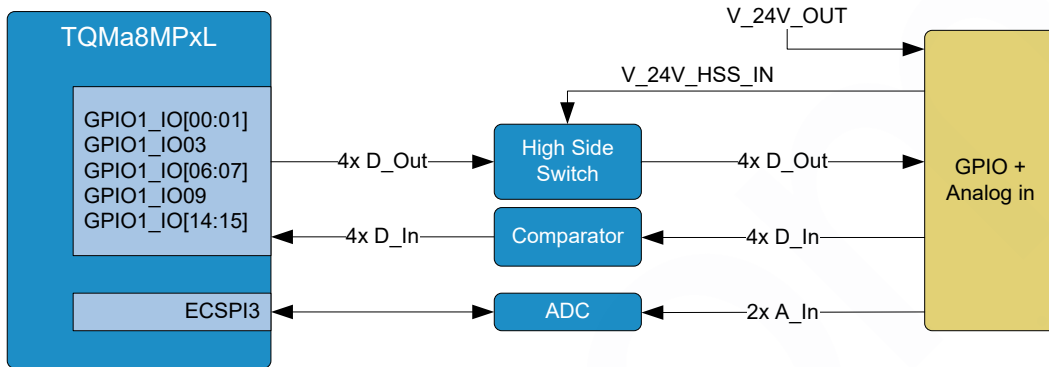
TQMa8MPxL

GPIO1_IO[00:01]
GPIO1_IO03
GPIO1_IO[06:07]
GPIO1_IO09
GPIO1_IO[14:15]

ECSPI3

V_24V_OUT

V_24V_HSS_IN

4x D_Out

High Side Switch

4x D_Out

4x D_In

Comparator

4x D_In

ADC

2x A_In

GPIO + Analog in